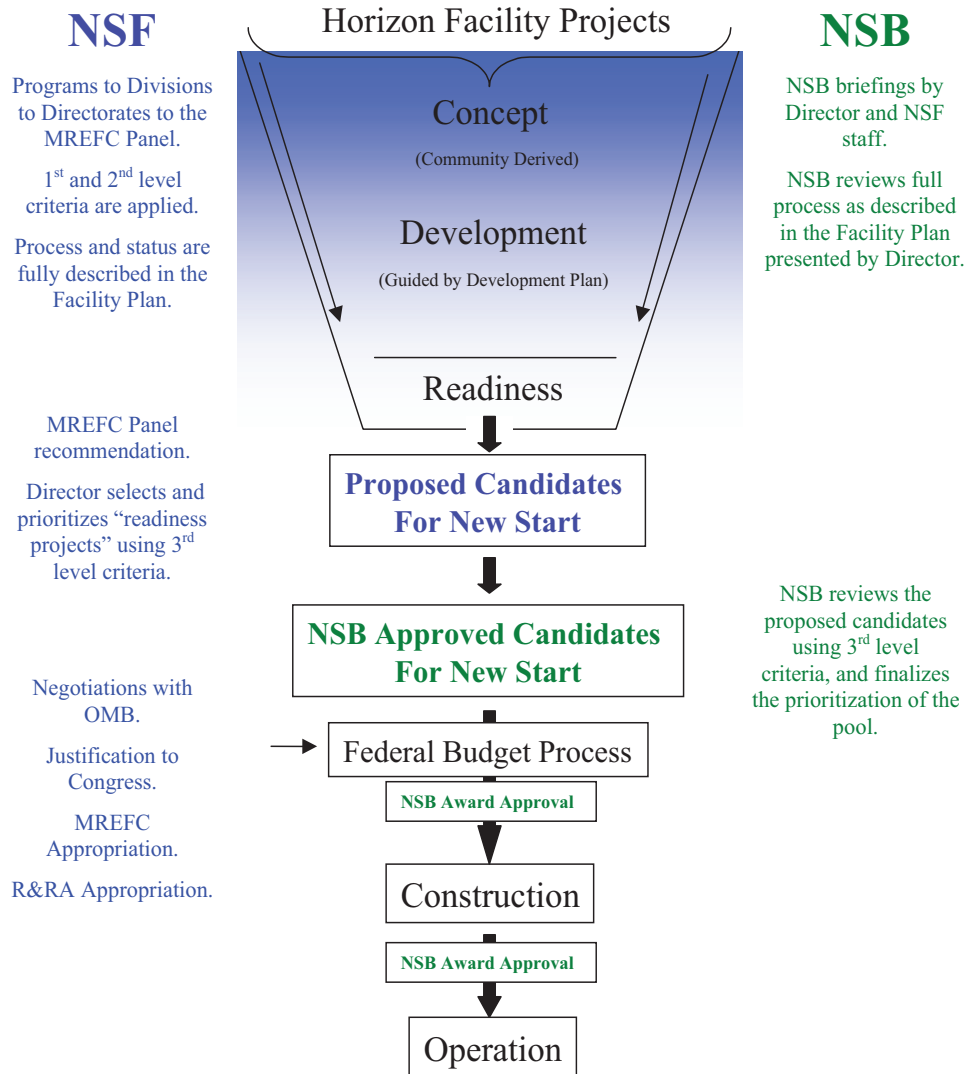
NSF

Horizon Facility Projects

NSB

Programs to Divisions to Directorates to the MREFC Panel.

1$^{st}$ and 2$^{nd}$ level criteria are applied.

Process and status are fully described in the Facility Plan.

Concept

(Community Derived)

Development

(Guided by Development Plan)

Readiness

NSB briefings by Director and NSF staff.

NSB reviews full process as described in the Facility Plan presented by Director.

MREFC Panel recommendation.

Director selects and prioritizes "readiness projects" using 3$^{rd}$ level criteria.

Proposed Candidates For New Start

NSB Approved Candidates For New Start

NSB reviews the proposed candidates using 3$^{rd}$ level criteria, and finalizes the prioritization of the pool.

Negotiations with OMB.

Justification to Congress.

MREFC Appropriation.

R&RA Appropriation.

Federal Budget Process

NSB Award Approval

Construction

NSB Award Approval

Operation